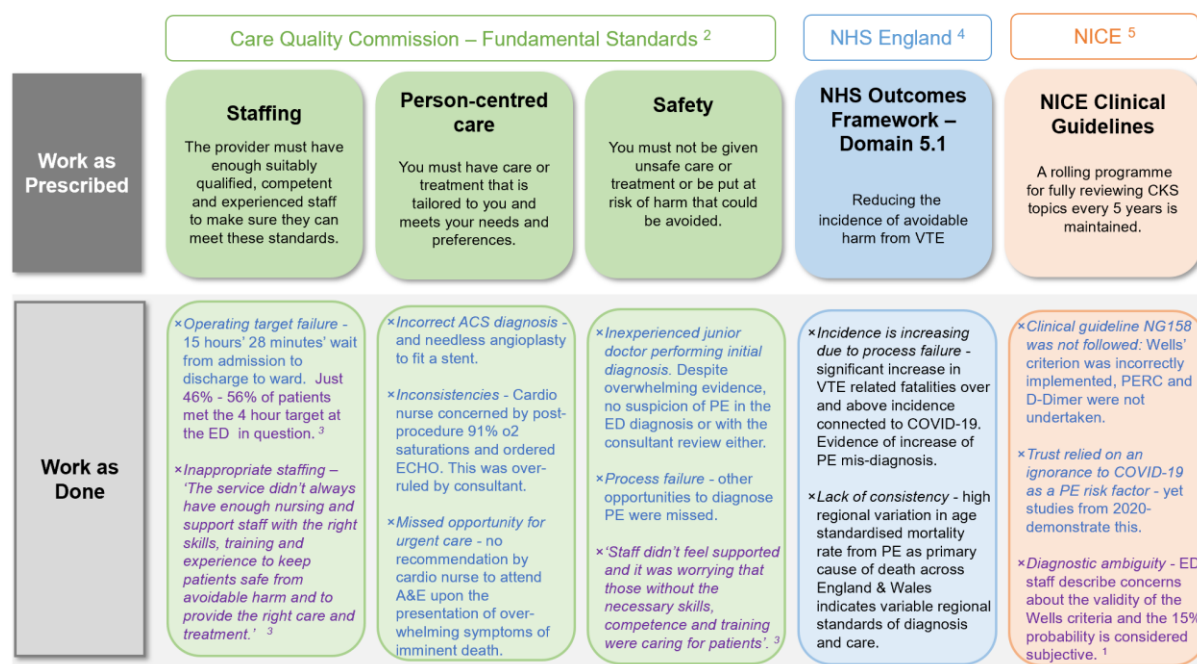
Care Quality Commission – Fundamental Standards $^{2}$

NHS England $^{4}$

NICE $^{5}$

Work as Prescribed

Staffing

The provider must have enough suitably qualified, competent and experienced staff to make sure they can meet these standards.

Person-centred care

You must have care or treatment that is tailored to you and meets your needs and preferences.

Safety

You must not be given unsafe care or treatment or be put at risk of harm that could be avoided.

NHS Outcomes Framework – Domain 5.1

Reducing the incidence of avoidable harm from VTE

NICE Clinical Guidelines

A rolling programme for fully reviewing CKS topics every 5 years is maintained.

Work as Done

× Operating target failure - 15 hours' 28 minutes' wait from admission to discharge to ward. Just 46% - 56% of patients met the 4 hour target at the ED in question. $^{3}$

× Inappropriate staffing – 'The service didn't always have enough nursing and support staff with the right skills, training and experience to keep patients safe from avoidable harm and to provide the right care and treatment.' $^{3}$

× Incorrect ACS diagnosis - and needless angioplasty to fit a stent.

× Inconsistencies - Cardio nurse concerned by post-procedure 91% o2 saturations and ordered ECHO. This was over-ruled by consultant.

× Missed opportunity for urgent care - no recommendation by cardio nurse to attend A&E upon the presentation of over-whelming symptoms of imminent death.

× Inexperienced junior doctor performing initial diagnosis. Despite overwhelming evidence, no suspicion of PE in the ED diagnosis or with the consultant review either.

× Process failure - other opportunities to diagnose PE were missed.

× 'Staff didn't feel supported and it was worrying that those without the necessary skills, competence and training were caring for patients'. $^{3}$

× Incidence is increasing due to process failure - significant increase in VTE related fatalities over and above incidence connected to COVID-19. Evidence of increase of PE mis-diagnosis.

× Lack of consistency - high regional variation in age standardised mortality rate from PE as primary cause of death across England & Wales indicates variable regional standards of diagnosis and care.

× Clinical guideline NG158 was not followed: Wells' criterion was incorrectly implemented, PERC and D-Dimer were not undertaken.

× Trust relied on an ignorance to COVID-19 as a PE risk factor - yet studies from 2020- demonstrate this.

× Diagnostic ambiguity - ED staff describe concerns about the validity of the Wells criteria and the 15% probability is considered subjective. $^{1}$